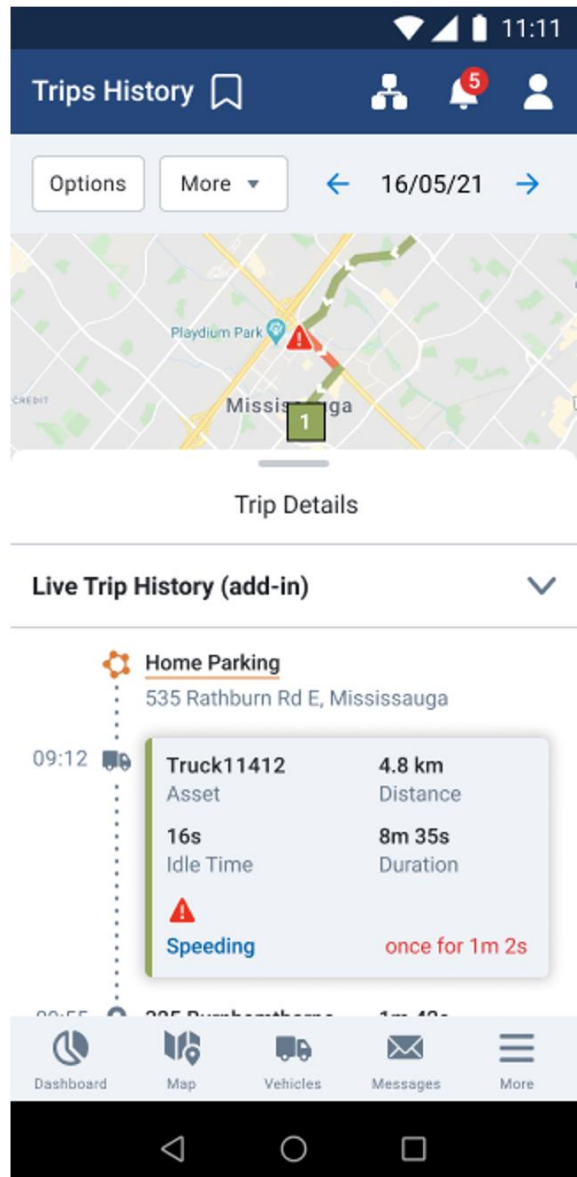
11:11

Trips History

5

Options

More

16/05/21

Playdium Park

CREDIT

Mississauga

1

Trip Details

Live Trip History (add-in)

Home Parking

535 Rathburn Rd E, Mississauga

09:12

Truck11412
Asset

4.8 km
Distance

16s
Idle Time

8m 35s
Duration

Speeding

once for 1m 2s

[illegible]

Dashboard

Map

Vehicles

Messages

More